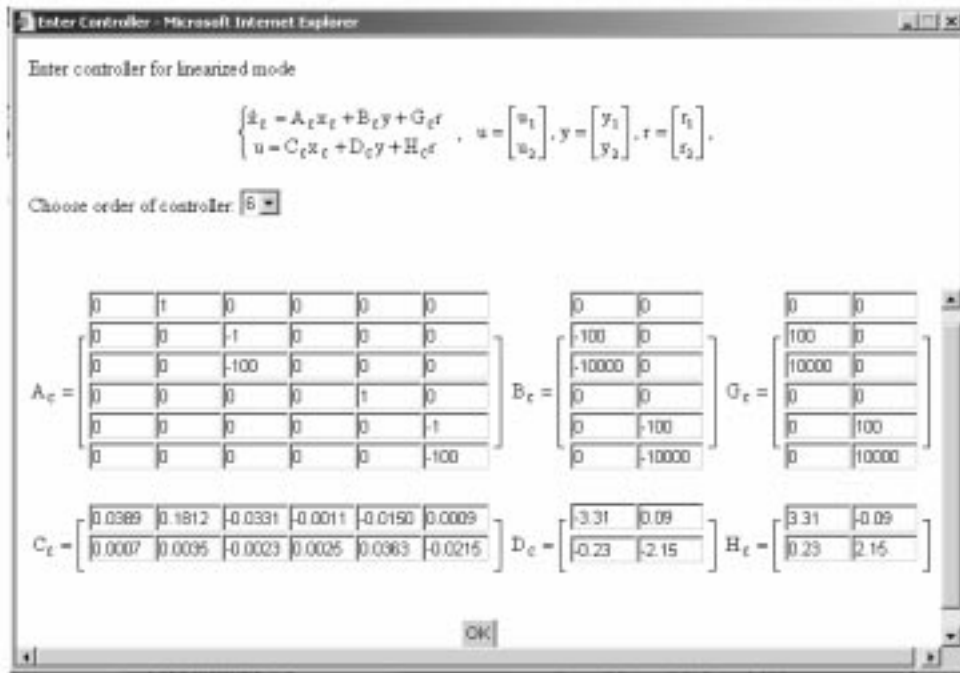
Enter Controller - Microsoft Internet Explorer

Enter controller for linearized mode

$\begin{cases} \dot{x}_c = A_c x_c + B_c y + G_c r \\ u = C_c x_c + D_c y + H_c r \end{cases}$ , $u = \begin{bmatrix} u_1 \\ u_2 \end{bmatrix}, y = \begin{bmatrix} y_1 \\ y_2 \end{bmatrix}, r = \begin{bmatrix} r_1 \\ r_2 \end{bmatrix}.$

Choose order of controller: 6

$A_c =$

| | | | | | |
|---|---|---|---|---|---|
| 0 | 1 | 0 | 0 | 0 | 0 |
| 0 | 0 | -1 | 0 | 0 | 0 |
| 0 | 0 | -100 | 0 | 0 | 0 |
| 0 | 0 | 0 | 0 | 1 | 0 |
| 0 | 0 | 0 | 0 | 0 | -1 |
| 0 | 0 | 0 | 0 | 0 | -100 |

$B_c =$

| | |
|---|---|
| 0 | 0 |
| -100 | 0 |
| -10000 | 0 |
| 0 | 0 |
| 0 | -100 |
| 0 | -10000 |

$G_c =$

| | |
|---|---|
| 0 | 0 |
| 100 | 0 |
| 10000 | 0 |
| 0 | 0 |
| 0 | 100 |
| 0 | 10000 |

$C_c =$

| | | | | | |
|---|---|---|---|---|---|
| 0.0389 | 0.1812 | -0.0331 | -0.0011 | -0.0150 | 0.0009 |
| 0.0007 | 0.0035 | -0.0023 | 0.0025 | 0.0363 | -0.0215 |

$D_c =$

| | |
|---|---|
| -3.31 | 0.09 |
| -0.23 | -2.15 |

$H_c =$

| | |
|---|---|
| 3.31 | -0.09 |
| 0.23 | 2.15 |

OK